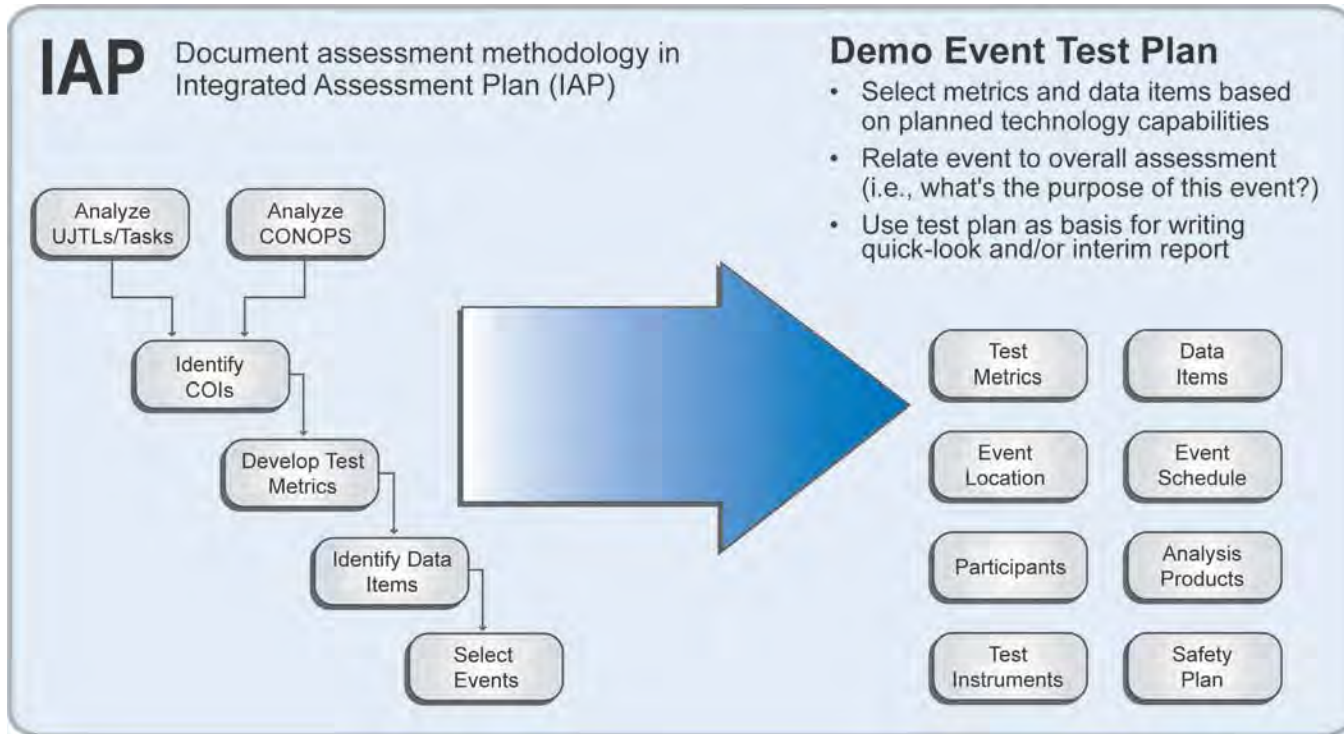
IAP Document assessment methodology in Integrated Assessment Plan (IAP)

Analyze UJTLs/Tasks

Analyze CONOPS

Identify COIs

Develop Test Metrics

Identify Data Items

Select Events

Demo Event Test Plan

- Select metrics and data items based on planned technology capabilities
- Relate event to overall assessment (i.e., what's the purpose of this event?)
- Use test plan as basis for writing quick-look and/or interim report

Test Metrics

Data Items

Event Location

Event Schedule

Participants

Analysis Products

Test Instruments

Safety Plan